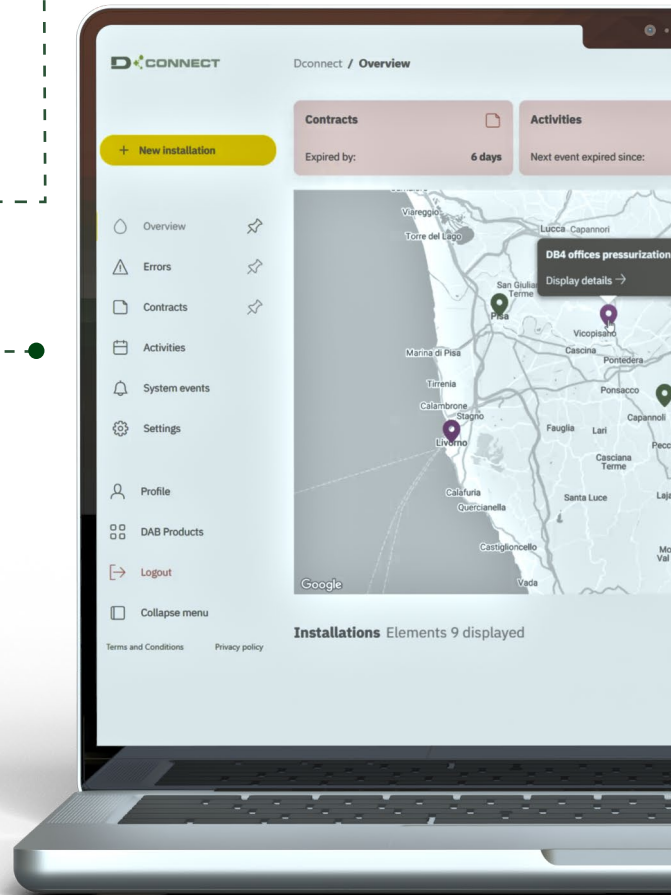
D CONNECT

Dconnect / Overview

+ New installation

Overview

Errors

Contracts

Activities

System events

Settings

Profile

DAB Products

Logout

Collapse menu

Terms and Conditions Privacy policy

Contracts

Expired by: 6 days

Activities

Next event expired since:

Viareggio
Torre del Lago
Lucca Capannori
DB4 offices pressurization
Display details →
San Giuliano Terme
Pisa
Vicopisano
Cascina
Pontedera
Marina di Pisa
Tirrenia
Ponsacco
Calambrone
Stagno
Capannoli
Livorno
Fauglia
Lari
Pecc
Casciana Terme
Calafuria
Santa Luce
Laja
Quercianella
Castiglioncello
Mo
Val
Vada
Google

Installations Elements 9 displayed